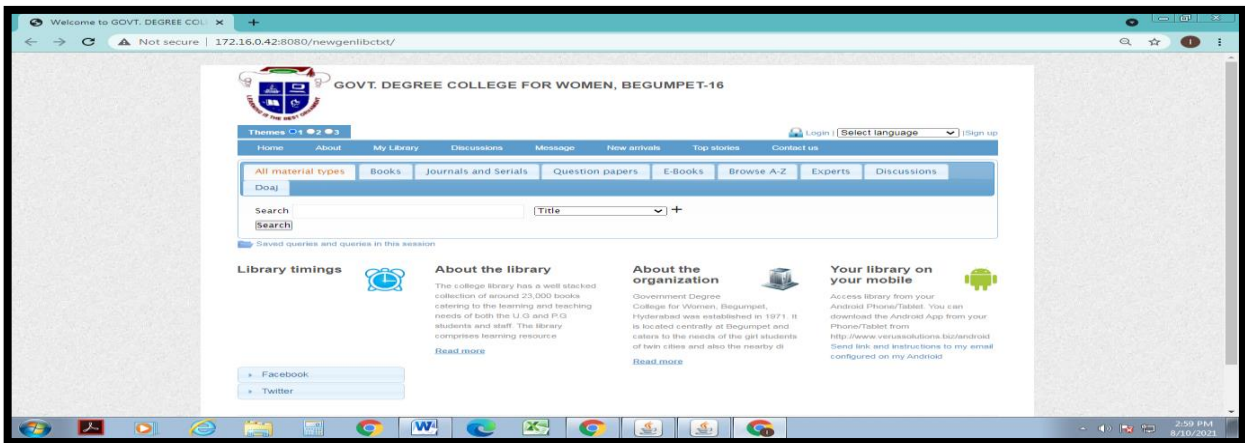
Welcome to GOVT. DEGREE COL ×

Not secure | 172.16.0.42:8080/newgenlibctxt/

GOVT. DEGREE COLLEGE FOR WOMEN, BEGUMPET-16

Themes 1 2 3

Login | Select language | Sign up

Home About My Library Discussions Message New arrivals Top stories Contact us

All material types Books Journals and Serials Question papers E-Books Browse A-Z Experts Discussions Doaj

Search Title +

Search

Saved queries and queries in this session

Library timings

About the library

The college library has a well stacked collection of around 23,000 books catering to the learning and teaching needs of both the U.G and P.G students and staff. The library comprises learning resource

Read more

About the organization

Government Degree College for Women, Begumpet, Hyderabad was established in 1971. It is located centrally at Begumpet and caters to the needs of the girl students of twin cities and also the nearby di

Read more

Your library on your mobile

Access library from your Android Phone/Tablet. You can download the Android App from your Phone/Tablet from http://www.verussolutions.biz/android Send link and instructions to my email configured on my Android

Facebook

Twitter

2:59 PM
8/10/2021